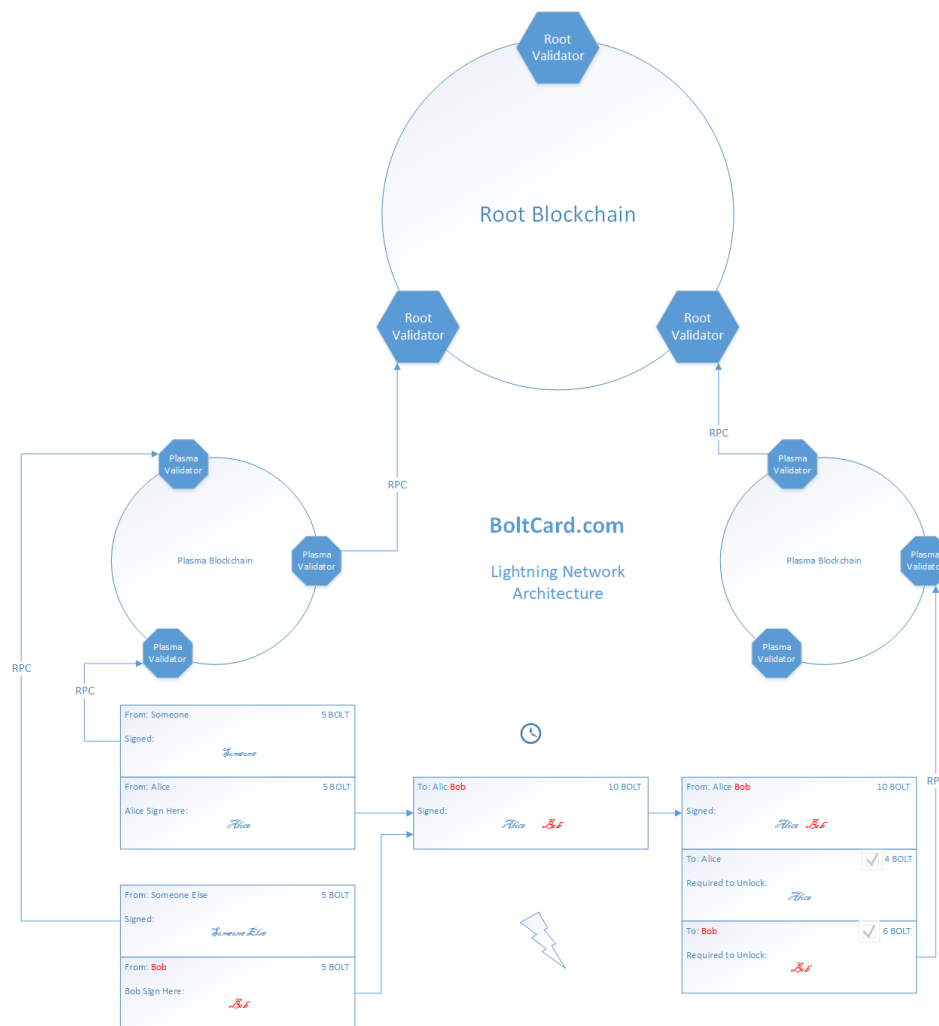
Root Validator

Root Blockchain

Root Validator

Root Validator

RPC

RPC

Plasma Validator

Plasma Blockchain

Plasma Validator

Plasma Validator

BoltCard.com

Lightning Network Architecture

Plasma Validator

Plasma Blockchain

Plasma Validator

Plasma Validator

RPC

RPC

From: Someone 5 BOLT
Signed:
Someone

From: Alice 5 BOLT
Alice Sign Here:
Alice

To: Alic Bob 10 BOLT
Signed:
Alice Bob

From: Alice Bob 10 BOLT
Signed:
Alice Bob

To: Alice 4 BOLT
Required to Unlock:
Alice

To: Bob 6 BOLT
Required to Unlock:
Bob

RP

From: Someone Else 5 BOLT
Signed:
Someone Else

From: Bob 5 BOLT
Bob Sign Here:
Bob